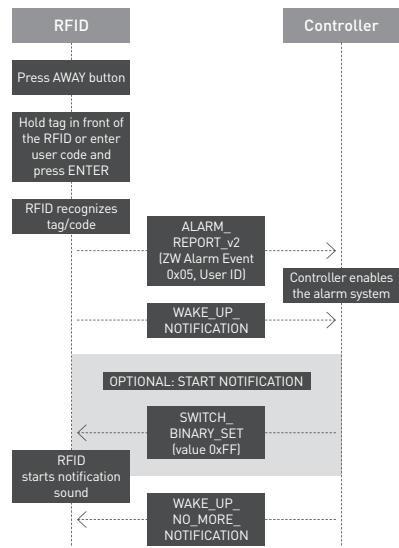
RFID

Controller

Press AWAY button

Hold tag in front of the RFID or enter user code and press ENTER

RFID recognizes tag/code

ALARM_ REPORT_v2 (ZW Alarm Event 0x05, User ID)

Controller enables the alarm system

WAKE_UP_ NOTIFICATION

OPTIONAL: START NOTIFICATION

SWITCH_ BINARY_SET (value 0xFF)

RFID starts notification sound

WAKE_UP_ NO_MORE_ NOTIFICATION